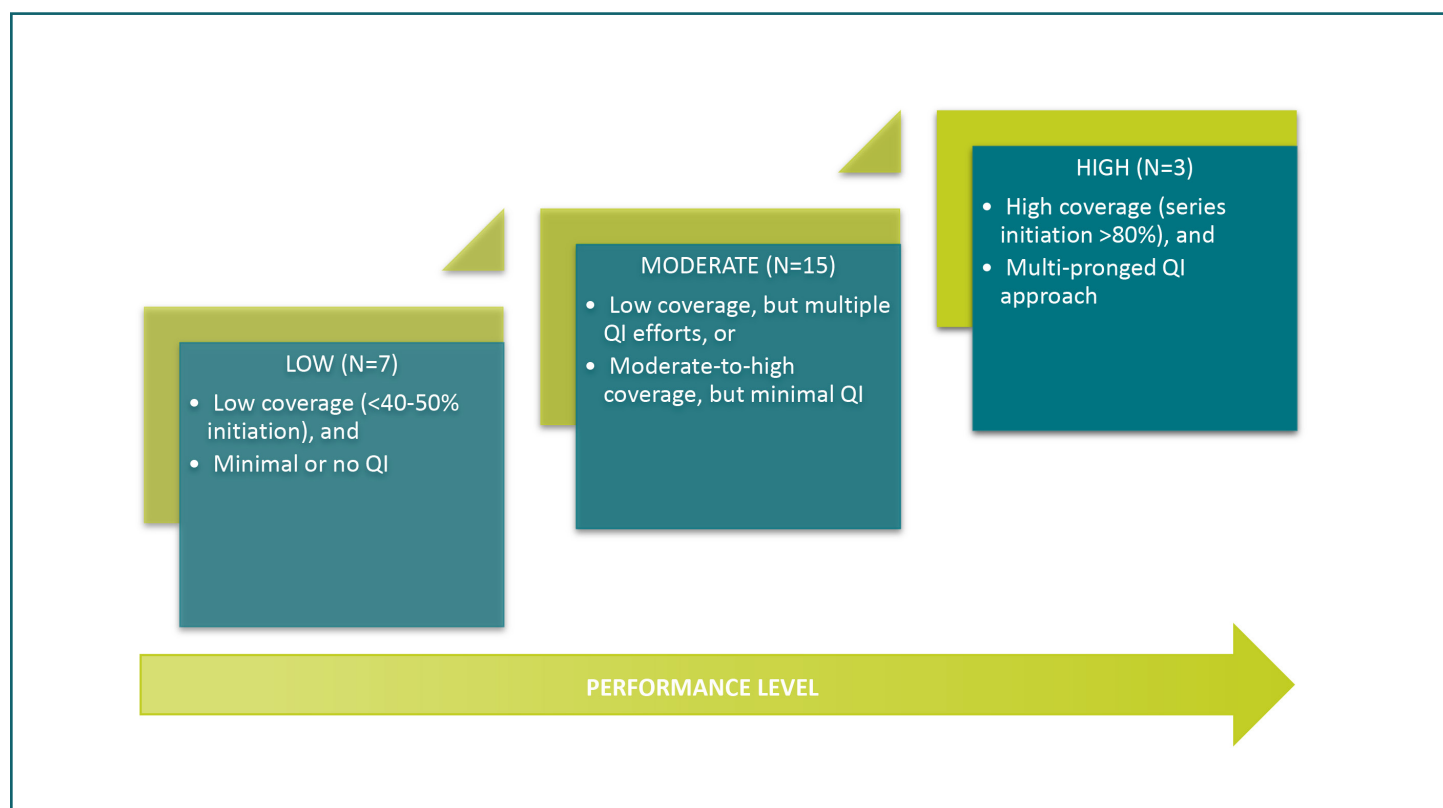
LOW (N=7)

• Low coverage (<40-50% initiation), and
• Minimal or no QI

MODERATE (N=15)

• Low coverage, but multiple QI efforts, or
• Moderate-to-high coverage, but minimal QI

HIGH (N=3)

• High coverage (series initiation >80%), and
• Multi-pronged QI approach

PERFORMANCE LEVEL